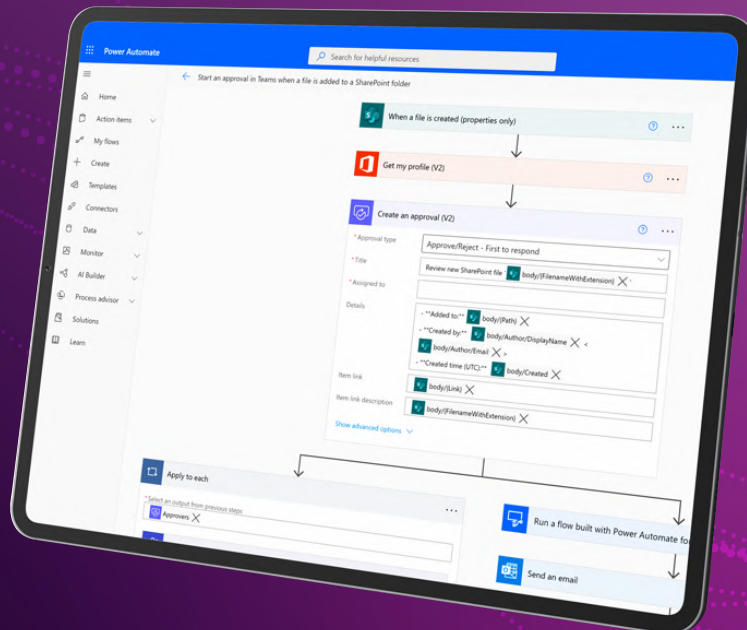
Power Automate

Search for helpful resources

Home
Action items
My flows
Create
Templates
Connectors
Data
Monitor
AI Builder
Process advisor
Solutions
Learn

Start an approval in Teams when a file is added to a SharePoint folder

When a file is created (properties only)

Get my profile (V2)

Create an approval (V2)

* Approval type
Approve/Reject - First to respond

* Title
Review new SharePoint file body/{FilenameWithExtension}

* Assigned to

Details
- **Added to:** body/{Path}
- **Created by:** body/Author/DisplayName <
body/Author/Email >
- **Created time (UTC):** body/Created

Item link
body/{Link}

Item link description
body/{FilenameWithExtension}

Show advanced options

Apply to each

* Select an output from previous steps
Approvers

Run a flow built with Power Automate for

Send an email